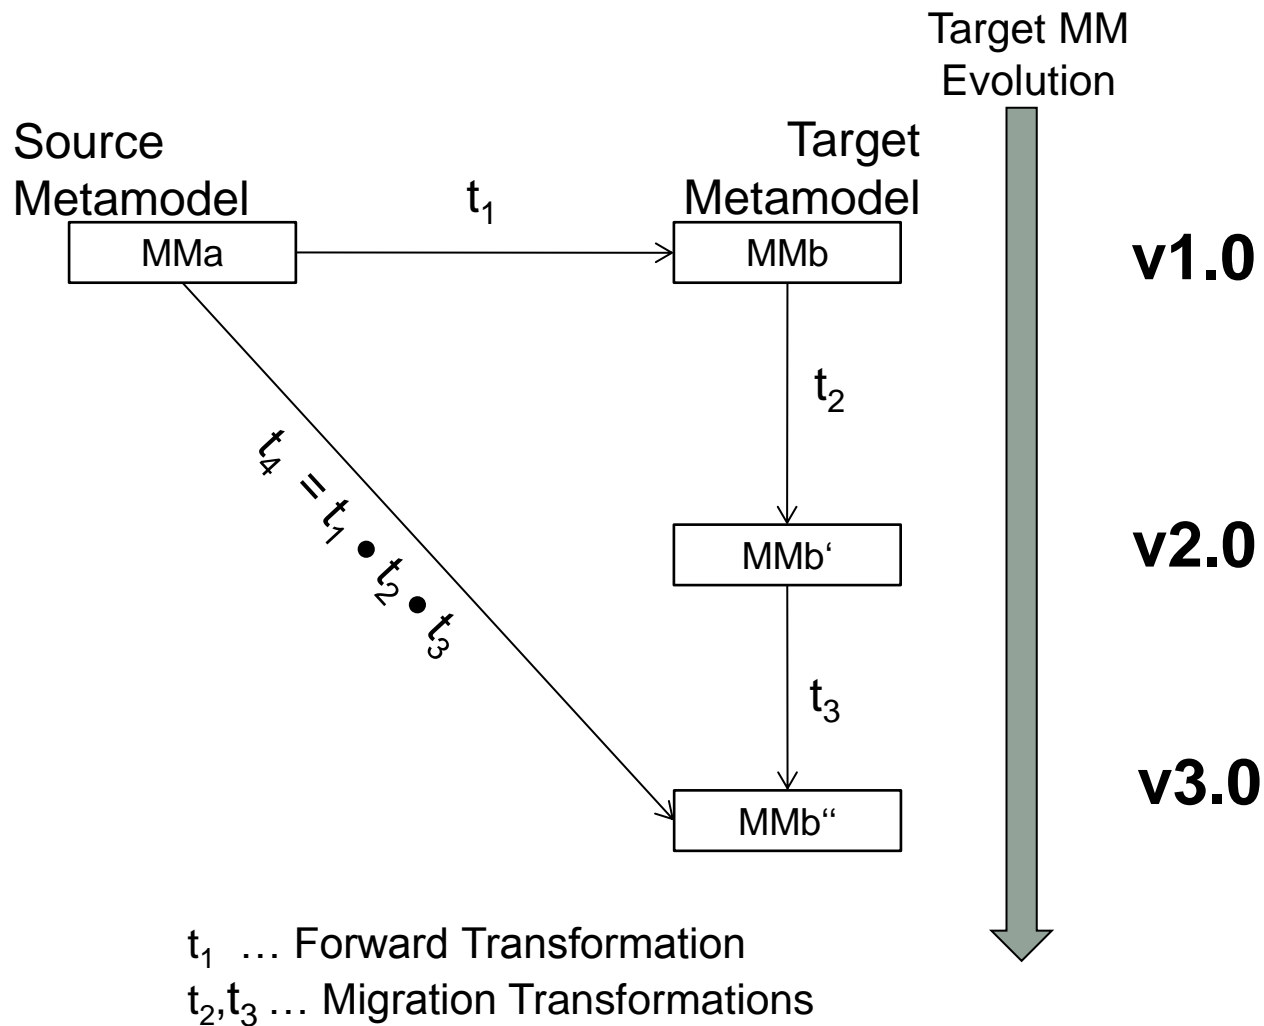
Target MM Evolution

Source Metamodel

Target Metamodel

$t_1$

MMa

MMb

v1.0

$t_2$

$t_4 = t_1 \bullet t_2 \bullet t_3$

MMb‘

v2.0

$t_3$

v3.0

MMb“

$t_1$ … Forward Transformation

$t_2$,$t_3$ … Migration Transformations